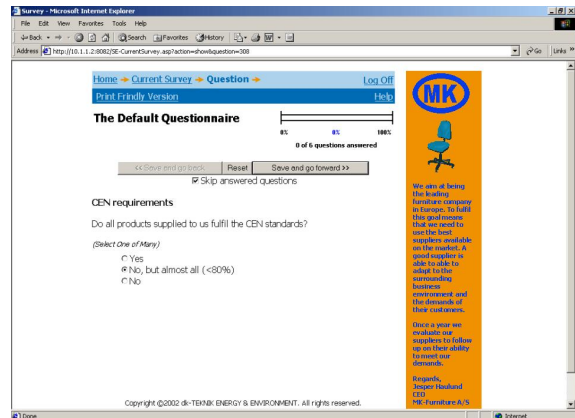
Survey - Microsoft Internet Explorer

File Edit View Favorites Tools Help

Back Search Favorites History

Address http://10.1.1.2:8082/SE-CurrentSurvey.asp?action=show&question=308

Go Links

Home → Current Survey → Question →

Log Off

Print Frindly Version

Help

The Default Questionnaire

0% 0% 100%

0 of 6 questions answered

<< Save and go back

Reset

Save and go forward >>

Skip answered questions

CEN requirements

Do all products supplied to us fulfil the CEN standards?

(Select One of Many)

Yes

No, but almost all (<80%)

No

MK

We aim at being the leading furniture company in Europe. To fulfil this goal means that we need to use the best suppliers available on the market. A good supplier is able to adapt to the surrounding business environment and the demands of their customers.

Once a year we evaluate our suppliers to follow up on their ability to meet our demands.

Regards,
Jesper Haulund
CEO
MK-Furniture A/S

Copyright ©2002 dk-TEKNIK ENERGY & ENVIRONMENT. All rights reserved.

Done

Internet